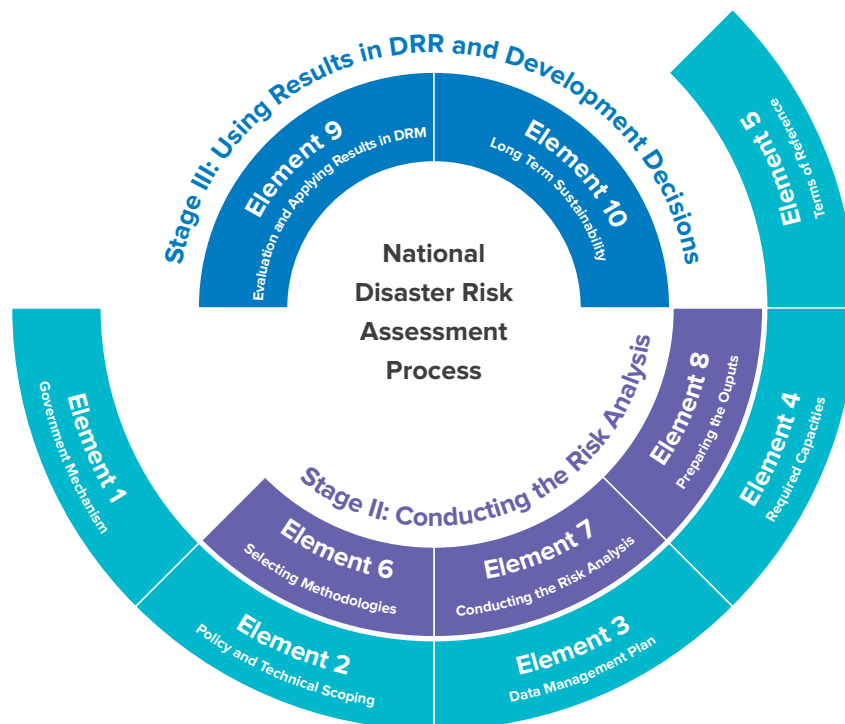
Stage III: Using Results in DRR and Development Decisions

Element 9
Evaluation and Applying Results in DRM

Element 10
Long Term Sustainability

National Disaster Risk Assessment Process

Element 5
Terms of Reference

Stage II: Conducting the Risk Analysis

Element 8
Preparing the Ouputs

Element 7
Conducting the Risk Analysis

Element 6
Selecting Methodologies

Element 1
Government Mechanism

Element 2
Policy and Technical Scoping

Element 3
Data Management Plan

Element 4
Required Capacities